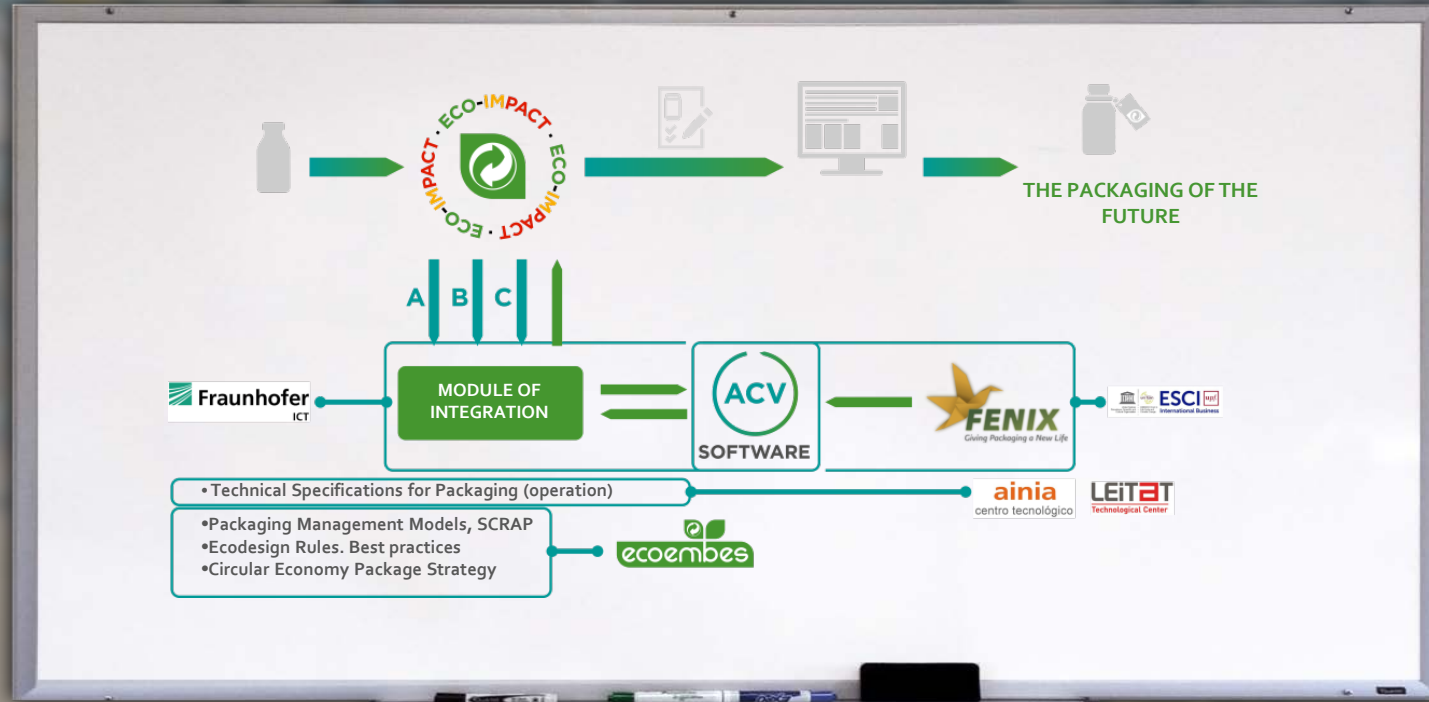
ECO-IMPACT · ECO-IMPACT · ECO-IMPACT ·

THE PACKAGING OF THE FUTURE

A B C

Fraunhofer ICT

MODULE OF INTEGRATION

ACV SOFTWARE

FENIX
Giving Packaging a New Life

ESCI upf International Business

• Technical Specifications for Packaging (operation)

ainia centro tecnológico

LEITAT Technological Center

•Packaging Management Models, SCRAP
•Ecodesign Rules. Best practices
•Circular Economy Package Strategy

ecoembes